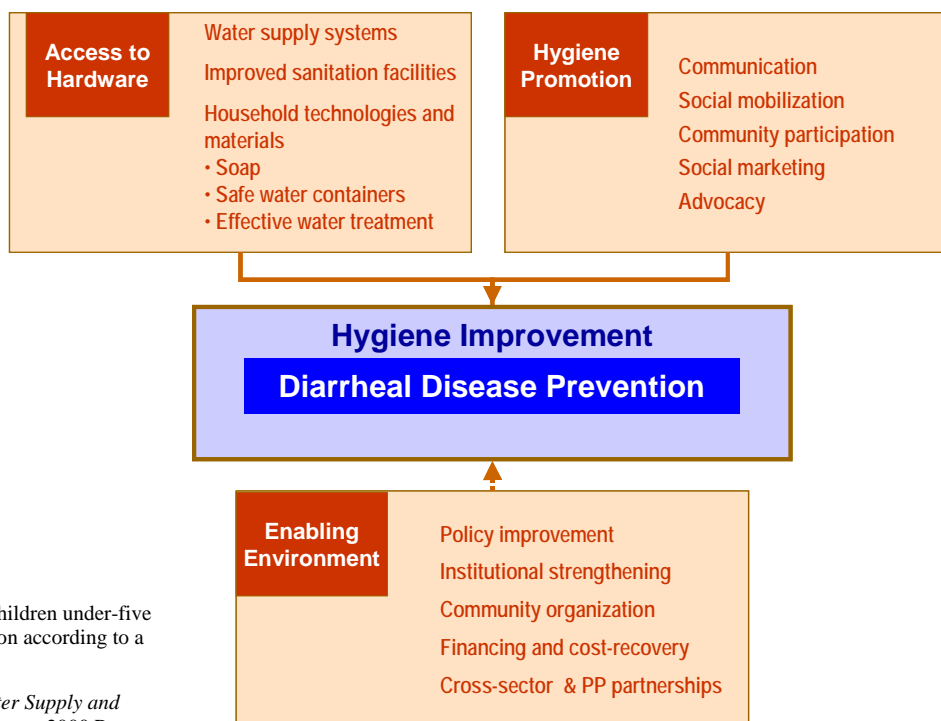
Access to Hardware

Water supply systems

Improved sanitation facilities

Household technologies and materials
• Soap
• Safe water containers
• Effective water treatment

Hygiene Promotion

Communication

Social mobilization

Community participation

Social marketing

Advocacy

Hygiene Improvement

Diarrheal Disease Prevention

Enabling Environment

Policy improvement

Institutional strengthening

Community organization

Financing and cost-recovery

Cross-sector & PP partnerships

hildren under-five
on according to a

er Supply and
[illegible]